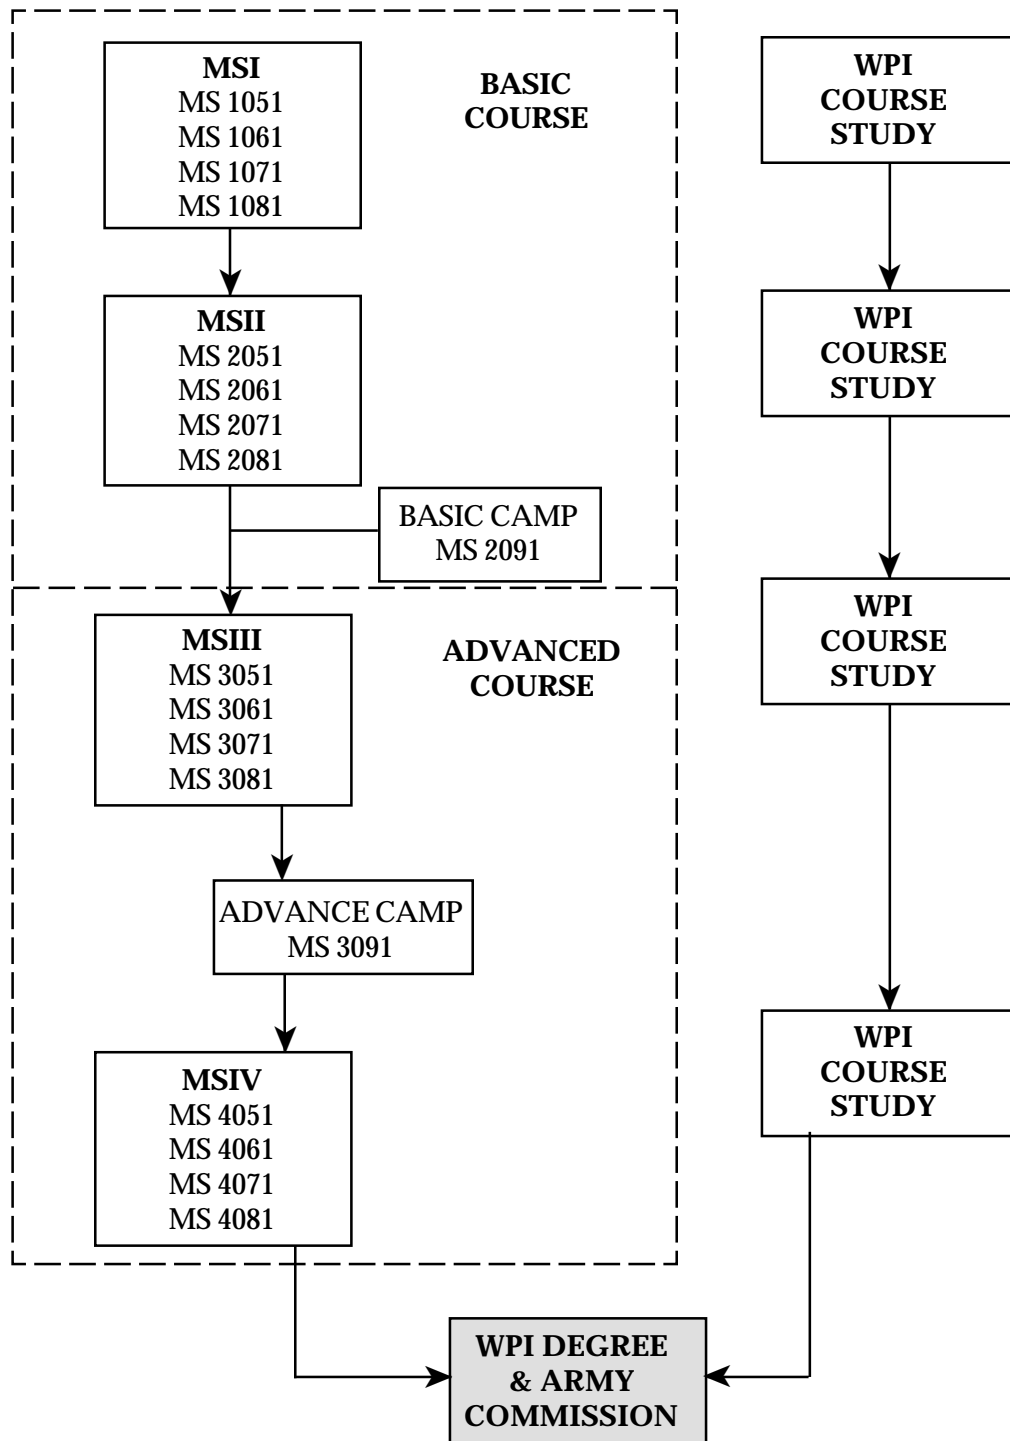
MSI
MS 1051
MS 1061
MS 1071
MS 1081

BASIC COURSE

WPI COURSE STUDY

MSII
MS 2051
MS 2061
MS 2071
MS 2081

WPI COURSE STUDY

BASIC CAMP
MS 2091

MSIII
MS 3051
MS 3061
MS 3071
MS 3081

ADVANCED COURSE

WPI COURSE STUDY

ADVANCE CAMP
MS 3091

MSIV
MS 4051
MS 4061
MS 4071
MS 4081

WPI COURSE STUDY

WPI DEGREE & ARMY COMMISSION